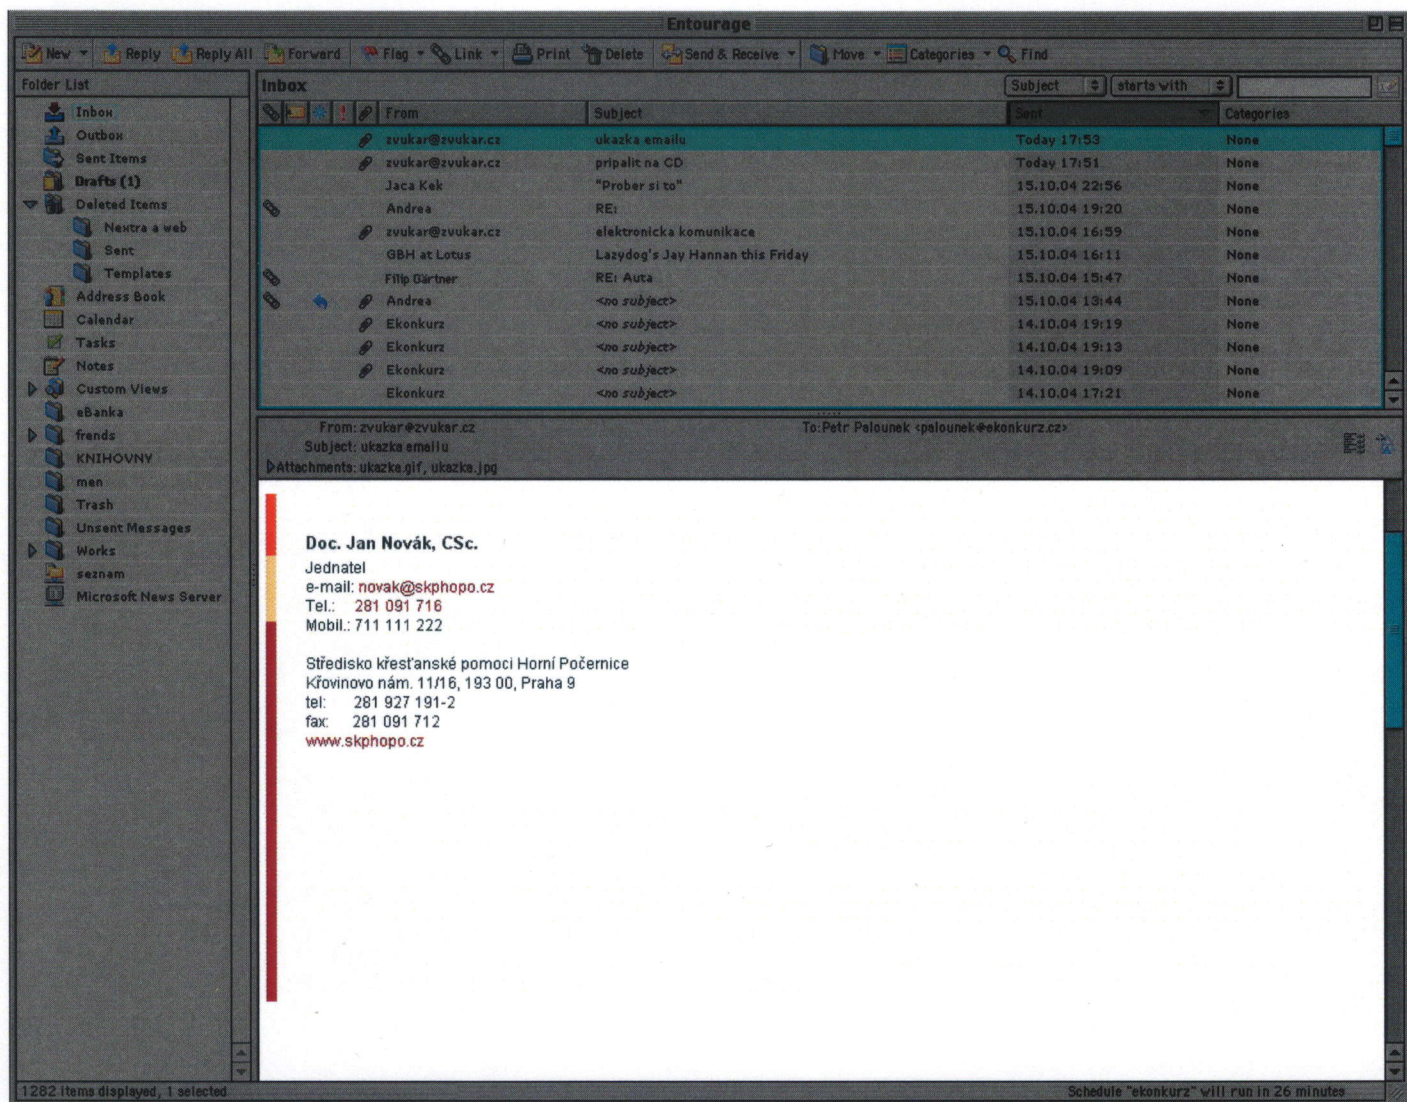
Entourage

New Reply Reply All Forward Flag Link Print Delete Send & Receive Move Categories Find

Folder List

Inbox
Outbox
Sent Items
Drafts (1)
Deleted Items
Nextra a web
Sent
Templates
Address Book
Calendar
Tasks
Notes
Custom Views
eBanka
frends
KNIHOVNY
men
Trash
Unsent Messages
Works
seznam
Microsoft News Server

Inbox

Subject | starts with

| From | Subject | Sent | Categories |
|---|---|---|---|
| zvukar@zvukar.cz | ukazka emailu | Today 17:53 | None |
| zvukar@zvukar.cz | pripalit na CD | Today 17:51 | None |
| Jaca Kek | "Prober si to" | 15.10.04 22:56 | None |
| Andrea | RE: | 15.10.04 19:20 | None |
| zvukar@zvukar.cz | elektronicka komunikace | 15.10.04 16:59 | None |
| GBH at Lotus | Lazydog's Jay Hannan this Friday | 15.10.04 16:11 | None |
| Filip Gärtner | RE: Auta | 15.10.04 15:47 | None |
| Andrea | <no subject> | 15.10.04 13:44 | None |
| Ekonkurz | <no subject> | 14.10.04 19:19 | None |
| Ekonkurz | <no subject> | 14.10.04 19:13 | None |
| Ekonkurz | <no subject> | 14.10.04 19:09 | None |
| Ekonkurz | <no subject> | 14.10.04 17:21 | None |

From: zvukar@zvukar.cz
To: Petr Palounek <palounek@ekonkurz.cz>
Subject: ukazka emailu
Attachments: ukazka.gif, ukazka.jpg

Doc. Jan Novák, CSc.
Jednatel
e-mail: novak@skphopo.cz
Tel.: 281 091 716
Mobil.: 711 111 222

Středisko křesťanské pomoci Horní Počernice
Křovinovo nám. 11/16, 193 00, Praha 9
tel: 281 927 191-2
fax: 281 091 712
www.skphopo.cz

1282 items displayed, 1 selected
Schedule "ekonkurz" will run in 26 minutes